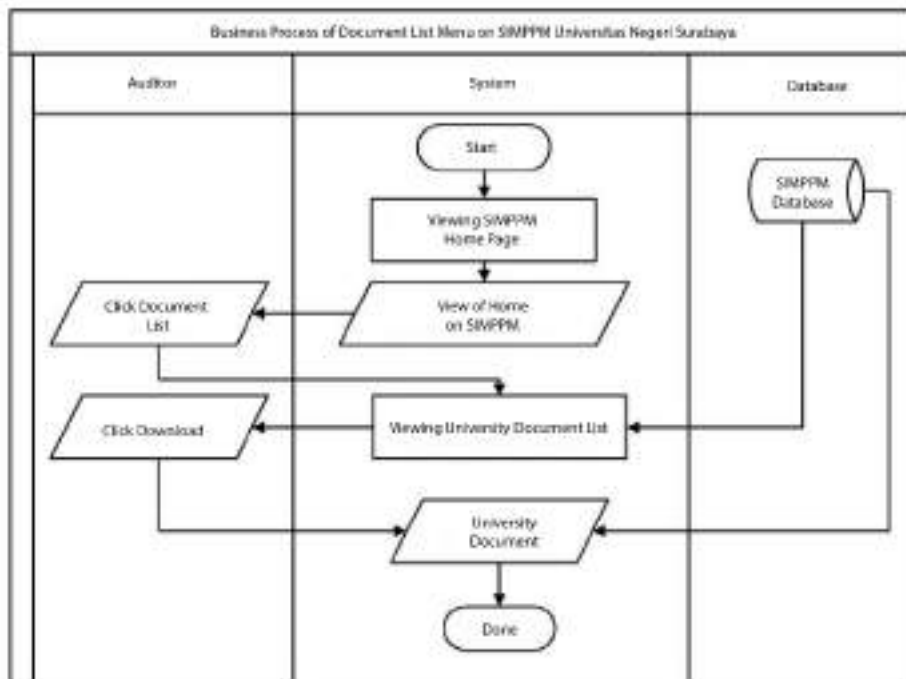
Business Process of Document List Menu on SIMPPM Universitas Negeri Surabaya

Auditor

System

Database

Start

Viewing SIMPPM Home Page

SIMPPM Database

Click Document List

View of Home on SIMPPM

Click Download

Viewing University Document List

University Document

Done